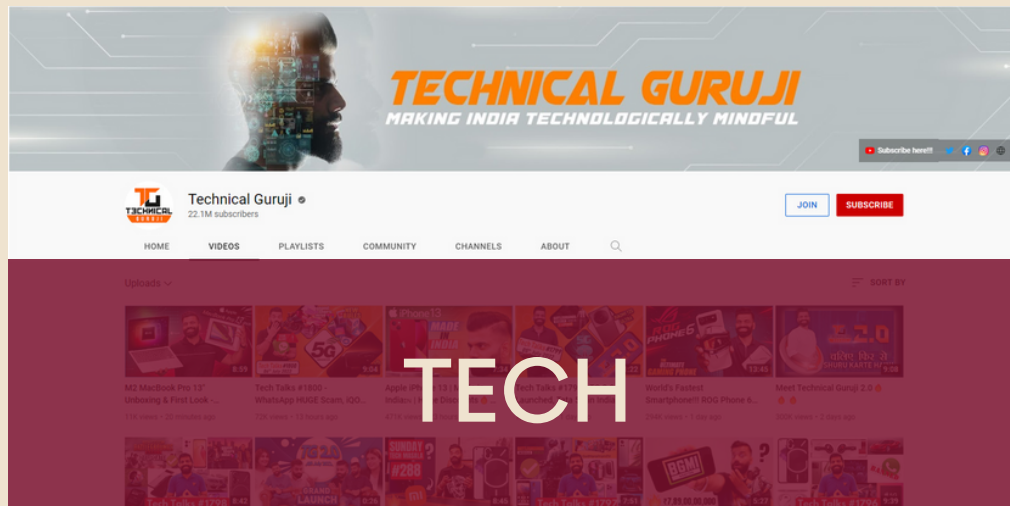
TECHNICAL GURUJI
MAKING INDIA TECHNOLOGICALLY MINDFUL

Subscribe here!!!

TG TECHNICAL GURUJI

Technical Guruji
22.1M subscribers

JOIN
SUBSCRIBE

HOME
VIDEOS
PLAYLISTS
COMMUNITY
CHANNELS
ABOUT

Uploads
SORT BY

M2 MacBook Pro 13" Unboxing & First Look - ...
Tech Talks #1800 - WhatsApp HUGE Scam, iQO...
Apple iPhone 13 | ... India | ...
Tech Talks #17...
World's Fastest Smartphone!!! ROG Phone 6...
Meet Technical Guruji 2.0

TECH